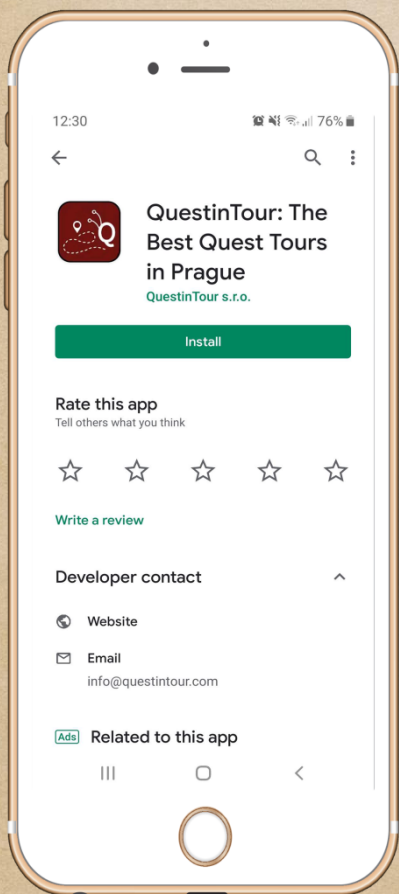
12:30

76%

QuestinTour: The Best Quest Tours in Prague

QuestinTour s.r.o.

Install

Rate this app

Tell others what you think

Write a review

Developer contact

Website

Email

info@questintour.com

Ads Related to this app